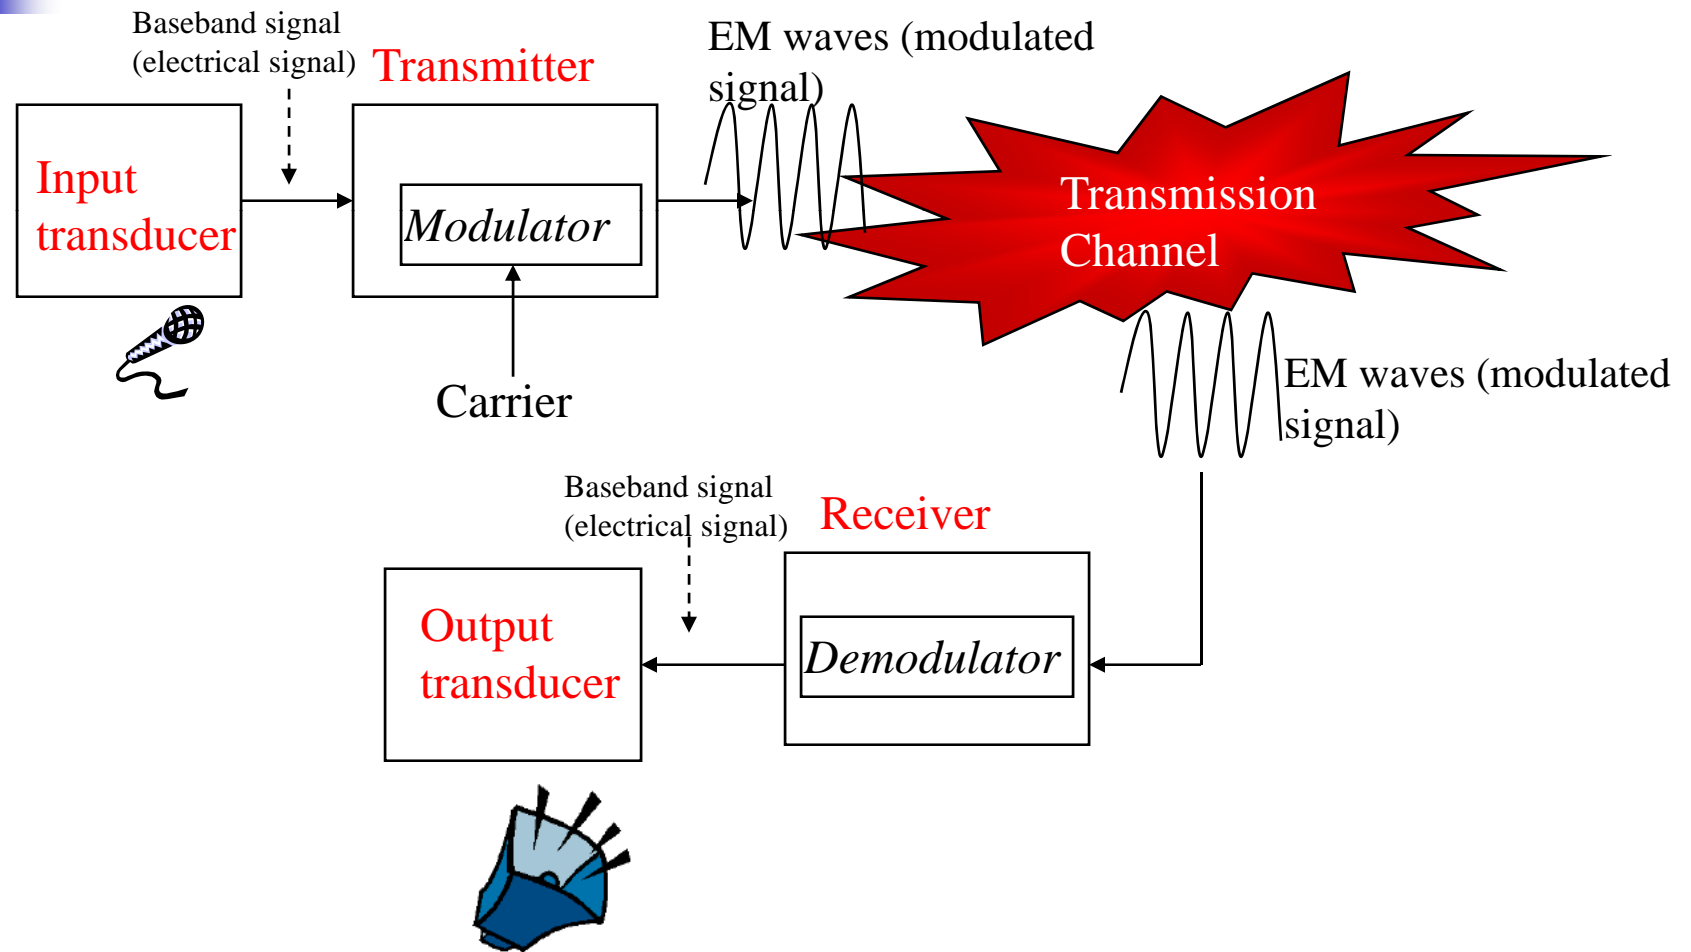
Baseband signal (electrical signal)

Transmitter

EM waves (modulated signal)

Input transducer

Modulator

Transmission Channel

Carrier

EM waves (modulated signal)

Baseband signal (electrical signal)

Receiver

Output transducer

Demodulator